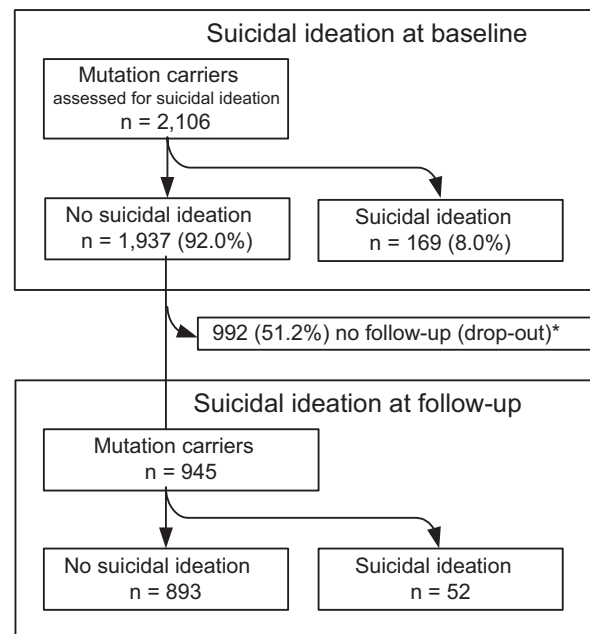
Suicidal ideation at baseline

Mutation carriers
assessed for suicidal ideation
n = 2,106

No suicidal ideation
n = 1,937 (92.0%)

Suicidal ideation
n = 169 (8.0%)

992 (51.2%) no follow-up (drop-out)*

Suicidal ideation at follow-up

Mutation carriers
n = 945

No suicidal ideation
n = 893

Suicidal ideation
n = 52